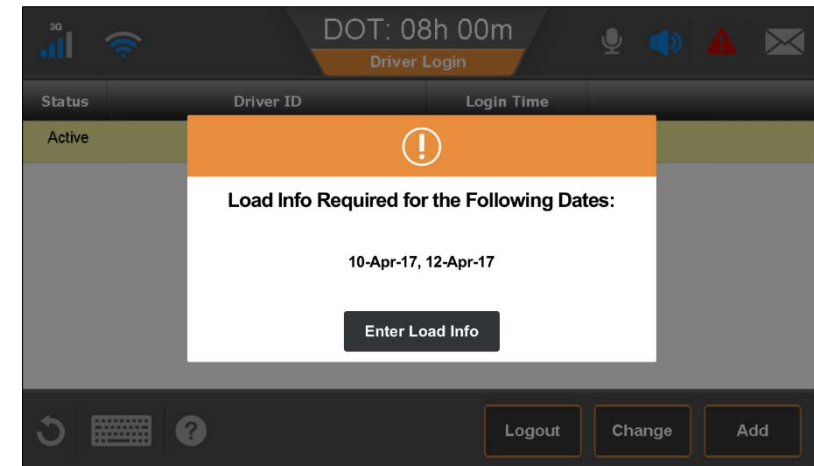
3G

DOT: 08h 00m

Driver Login

| Status | Driver ID | Login Time |
|---|---|---|
| Active | | |

Load Info Required for the Following Dates:

10-Apr-17, 12-Apr-17

Enter Load Info

Logout

Change

Add